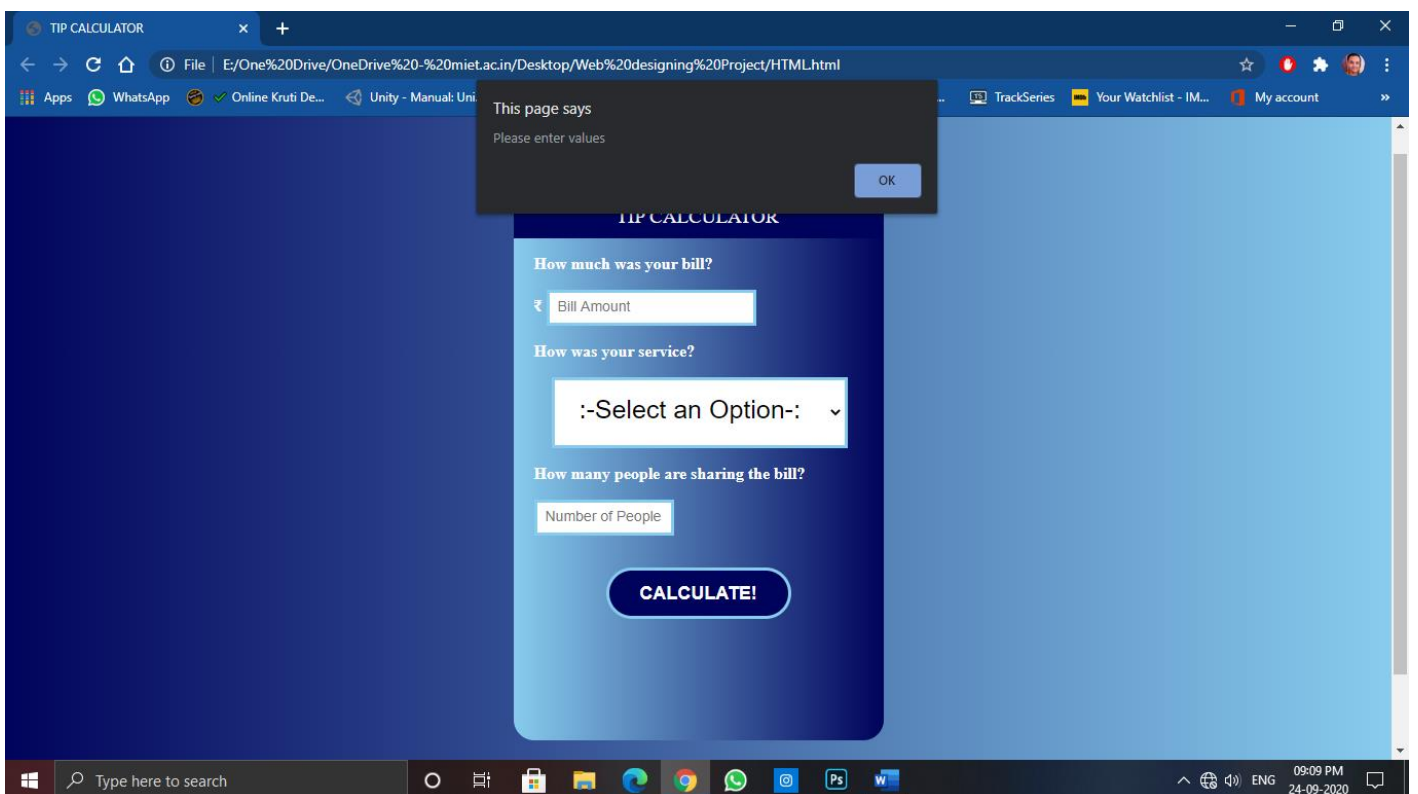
TIP CALCULATOR ×

File | E:/One%20Drive/OneDrive%20-%20miet.ac.in/Desktop/Web%20designing%20Project/HTML.html

Apps WhatsApp Online Kruti De... Unity - Manual: Uni... TrackSeries Your Watchlist - IM... My account

This page says
Please enter values
OK

TIP CALCULATOR

How much was your bill?

₹ Bill Amount

How was your service?

:-Select an Option-:

How many people are sharing the bill?

Number of People

CALCULATE!

Type here to search

ENG 09:09 PM 24-09-2020